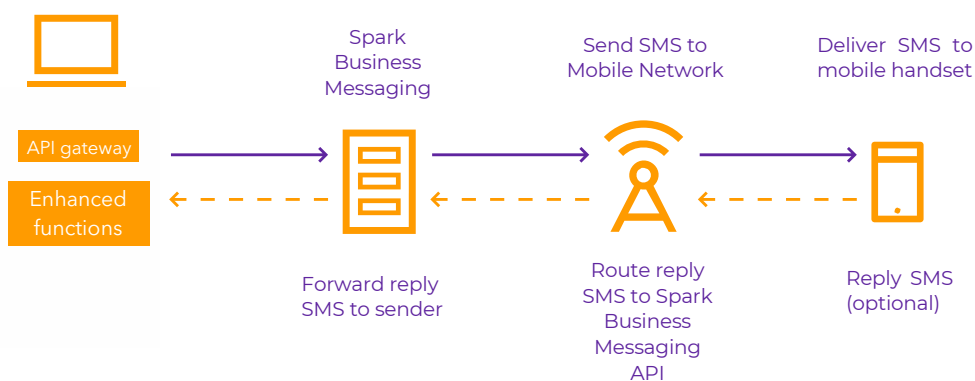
API gateway

Enhanced functions

Spark Business Messaging

Send SMS to Mobile Network

Deliver SMS to mobile handset

Forward reply SMS to sender

Route reply SMS to Spark Business Messaging API

Reply SMS (optional)